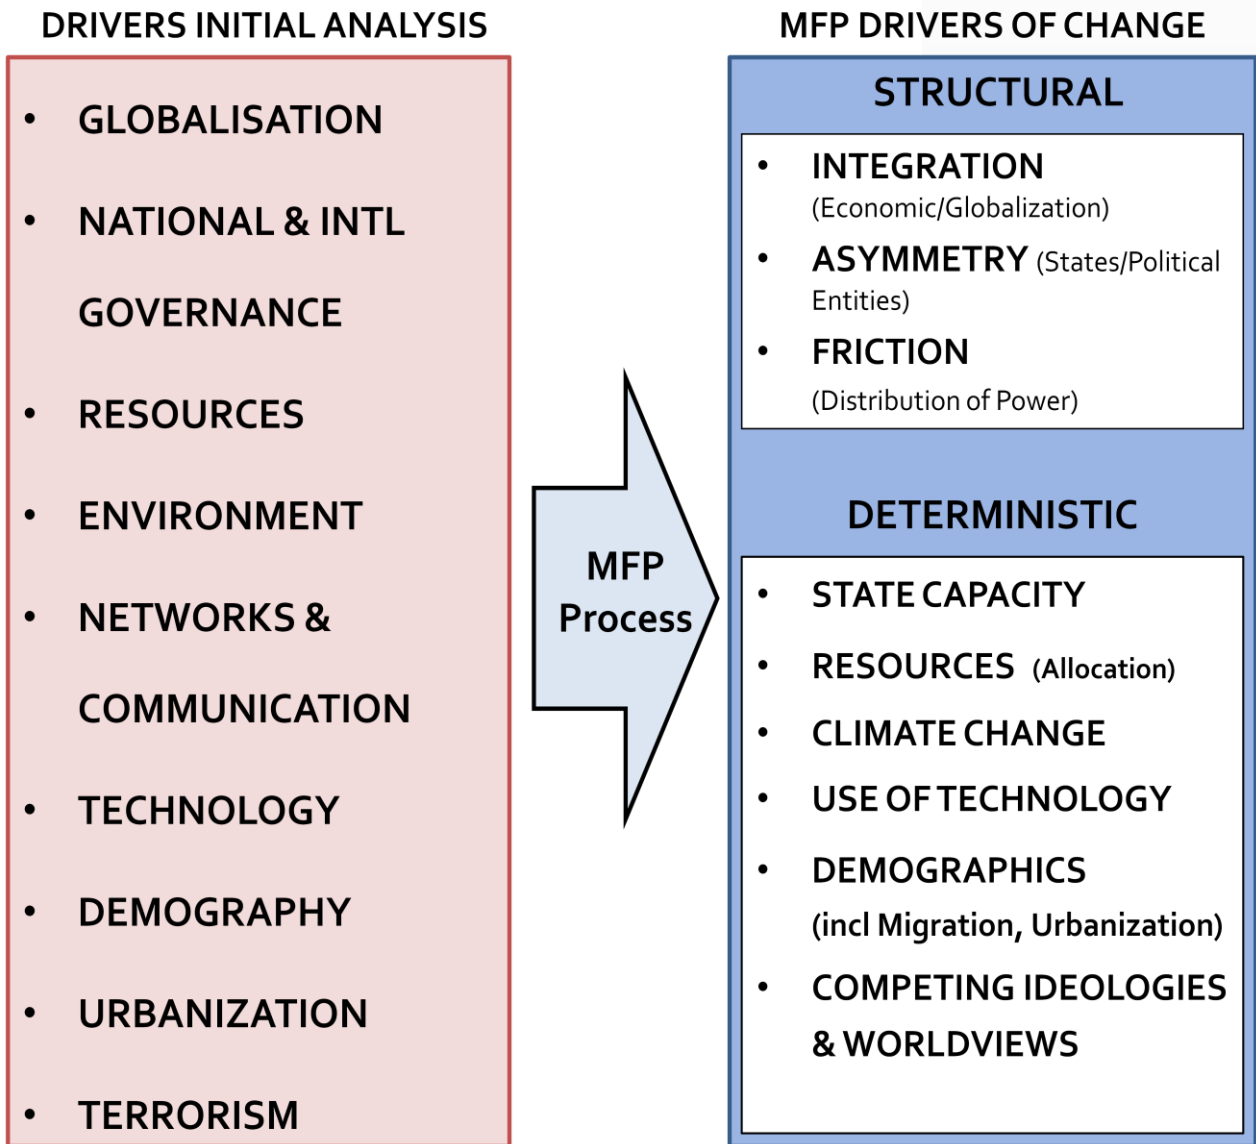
DRIVERS INITIAL ANALYSIS

- GLOBALISATION
- NATIONAL & INTL GOVERNANCE
- RESOURCES
- ENVIRONMENT
- NETWORKS & COMMUNICATION
- TECHNOLOGY
- DEMOGRAPHY
- URBANIZATION
- TERRORISM

MFP Process

MFP DRIVERS OF CHANGE

STRUCTURAL

- INTEGRATION (Economic/Globalization)
- ASYMMETRY (States/Political Entities)
- FRICTION (Distribution of Power)

DETERMINISTIC

- STATE CAPACITY
- RESOURCES (Allocation)
- CLIMATE CHANGE
- USE OF TECHNOLOGY
- DEMOGRAPHICS (incl Migration, Urbanization)
- COMPETING IDEOLOGIES & WORLDVIEWS